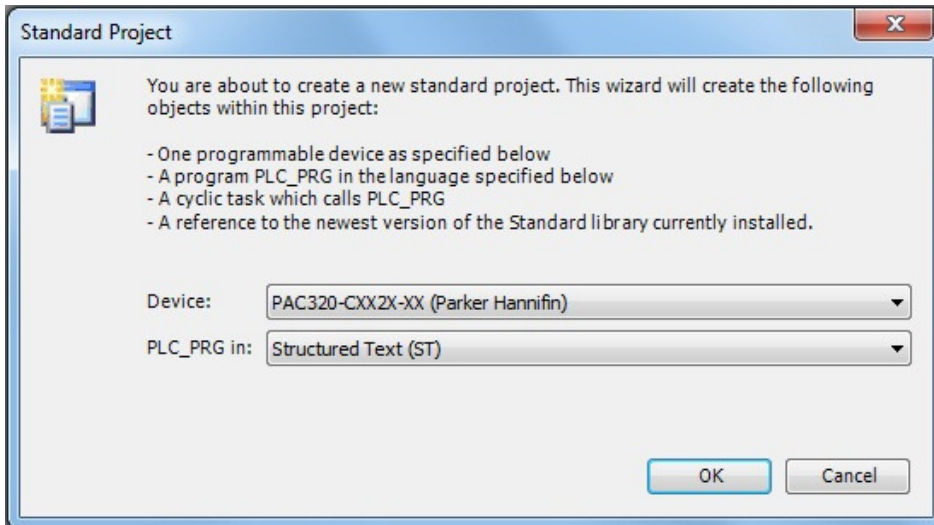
Standard Project

You are about to create a new standard project. This wizard will create the following objects within this project:

- One programmable device as specified below
- A program PLC_PRG in the language specified below
- A cyclic task which calls PLC_PRG
- A reference to the newest version of the Standard library currently installed.

Device: PAC320-CXX2X-XX (Parker Hannifin)

PLC_PRG in: Structured Text (ST)

OK Cancel